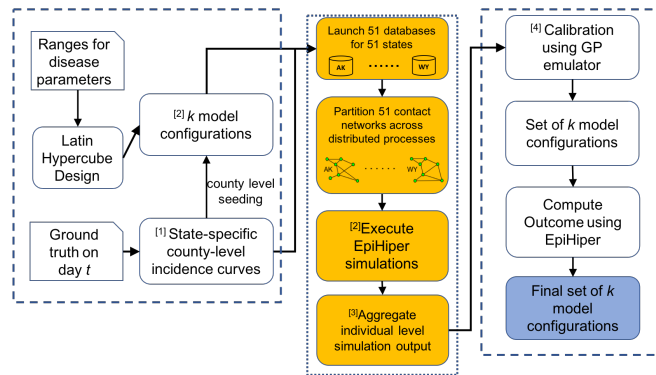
Ranges for disease parameters

Latin Hypercube Design

$^{[2]}$ $k$ model configurations

county level seeding

Ground truth on day $t$

$^{[1]}$ State-specific county-level incidence curves

Launch 51 databases for 51 states

AK

WY

Partition 51 contact networks across distributed processes

AK

WY

$^{[2]}$Execute EpiHiper simulations

$^{[3]}$Aggregate individual level simulation output

$^{[4]}$ Calibration using GP emulator

Set of $k$ model configurations

Compute Outcome using EpiHiper

Final set of $k$ model configurations